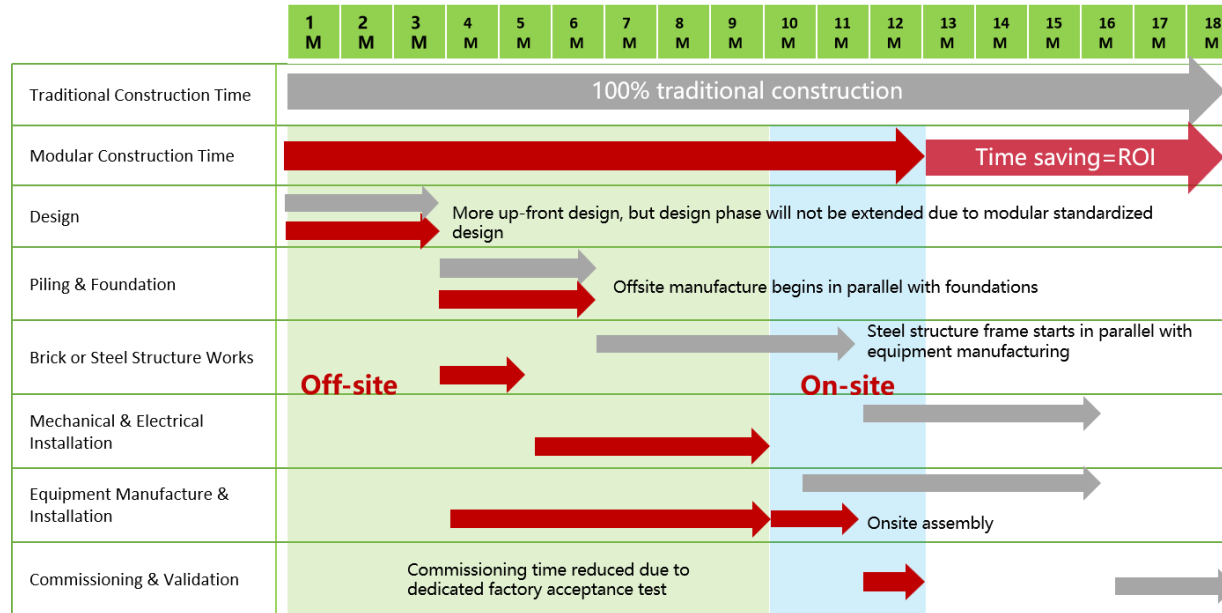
| | 1 M | 2 M | 3 M | 4 M | 5 M | 6 M | 7 M | 8 M | 9 M | 10 M | 11 M | 12 M | 13 M | 14 M | 15 M | 16 M | 17 M | 18 M |
|---|---|---|---|---|---|---|---|---|---|---|---|---|---|---|---|---|---|---|
| Traditional Construction Time | 100% traditional construction | | | | | | | | | | | | | | | | | |
| Modular Construction Time | | | | | | | | | | | | | Time saving=ROI | | | | | |
| Design | More up-front design, but design phase will not be extended due to modular standardized design | | | | | | | | | | | | | | | | | |
| Piling & Foundation | Offsite manufacture begins in parallel with foundations | | | | | | | | | | | | | | | | | |
| Brick or Steel Structure Works | Off-site | | | | | | | | | On-site | | | Steel structure frame starts in parallel with equipment manufacturing | | | | | |
| Mechanical & Electrical Installation | | | | | | | | | | | | | | | | | | |
| Equipment Manufacture & Installation | | | | | | | | | | | Onsite assembly | | | | | | | |
| Commissioning & Validation | Commissioning time reduced due to dedicated factory acceptance test | | | | | | | | | | | | | | | | | |